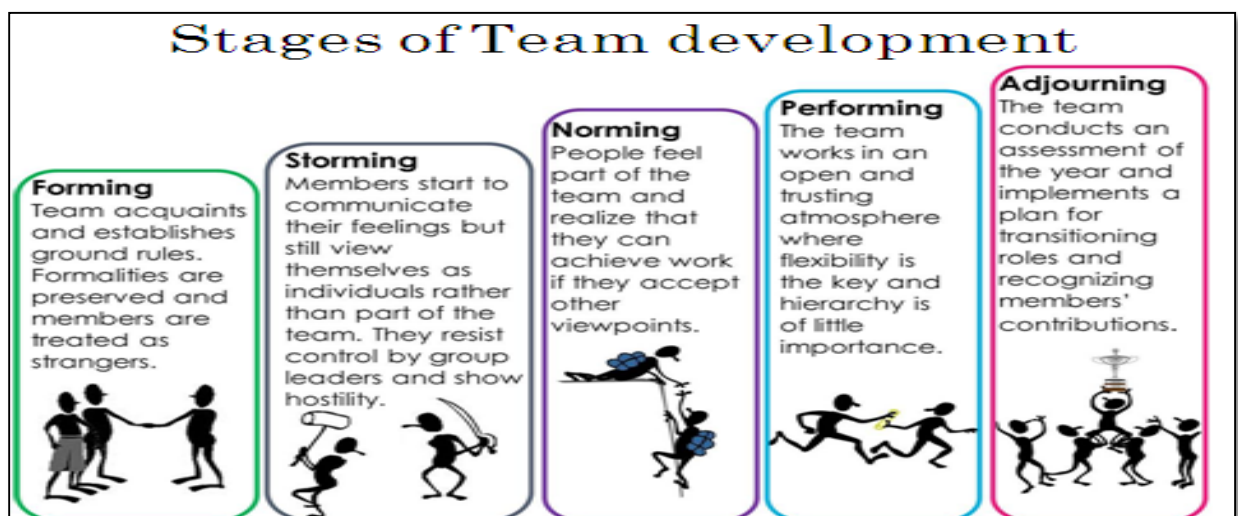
Stages of Team development

Forming
Team acquaints and establishes ground rules. Formalities are preserved and members are treated as strangers.

Storming
Members start to communicate their feelings but still view themselves as individuals rather than part of the team. They resist control by group leaders and show hostility.

Norming
People feel part of the team and realize that they can achieve work if they accept other viewpoints.

Performing
The team works in an open and trusting atmosphere where flexibility is the key and hierarchy is of little importance.

Adjourning
The team conducts an assessment of the year and implements a plan for transitioning roles and recognizing members' contributions.